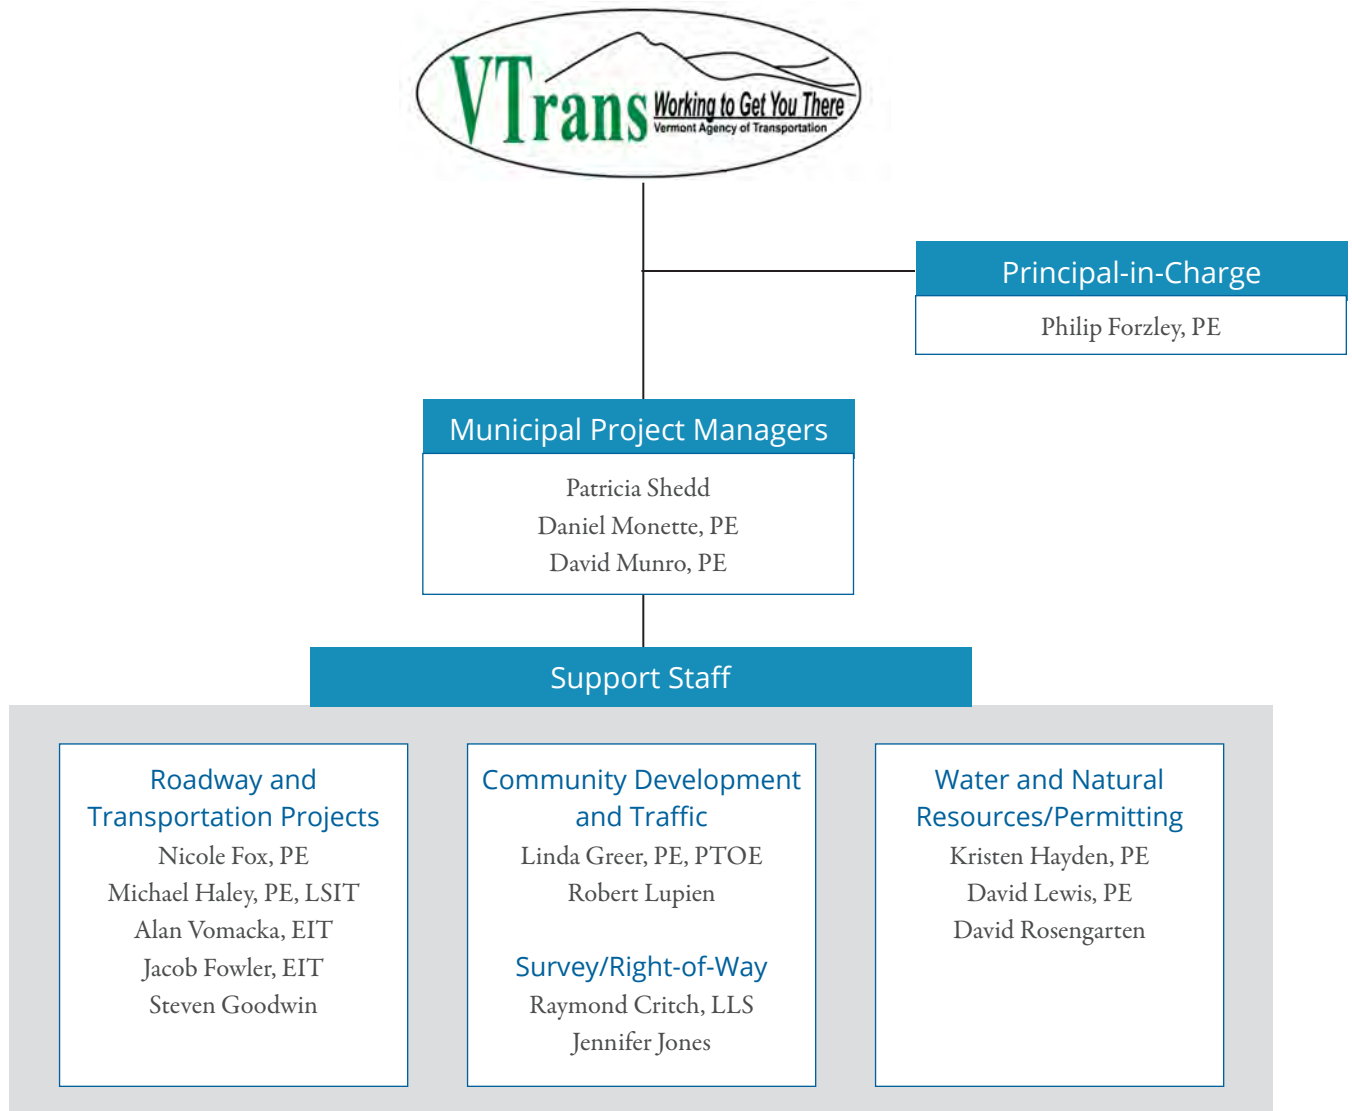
VTrans Working to Get You There
Vermont Agency of Transportation

Principal-in-Charge
Philip Forzley, PE

Municipal Project Managers
Patricia Shedd
Daniel Monette, PE
David Munro, PE

Support Staff

Roadway and Transportation Projects
Nicole Fox, PE
Michael Haley, PE, LSIT
Alan Vomacka, EIT
Jacob Fowler, EIT
Steven Goodwin

Community Development and Traffic
Linda Greer, PE, PTOE
Robert Lupien

Survey/Right-of-Way
Raymond Critch, LLS
Jennifer Jones

Water and Natural Resources/Permitting
Kristen Hayden, PE
David Lewis, PE
David Rosengarten